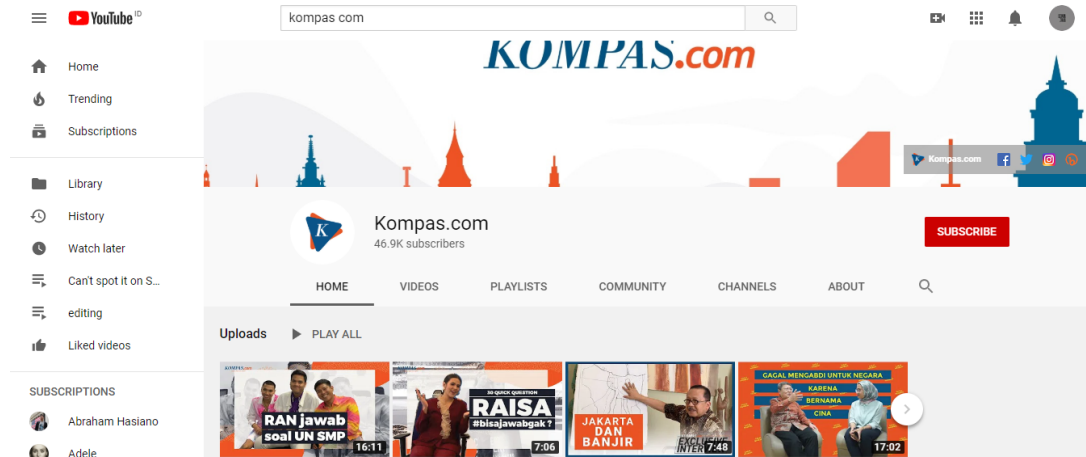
YouTube ID

kompas com

Home
Trending
Subscriptions
Library
History
Watch later
Can't spot it on S...
editing
Liked videos
SUBSCRIPTIONS
Abraham Hasiano
Adele

KOMPAS.com

Kompas.com

K

Kompas.com
46.9K subscribers

SUBSCRIBE

HOME
VIDEOS
PLAYLISTS
COMMUNITY
CHANNELS
ABOUT

Uploads
PLAY ALL

KOMPAS.com
RAN jawab soal UN SMP
16:11

30 QUICK QUESTION
RAISA
#bisajawabgak?
7:06

JAKARTA DAN BANJIR
EXCLUSIVE INTER
7:48

GAGAL MENGABDI UNTUK NEGARA
KARENA
BERNAMA
CINA
17:02